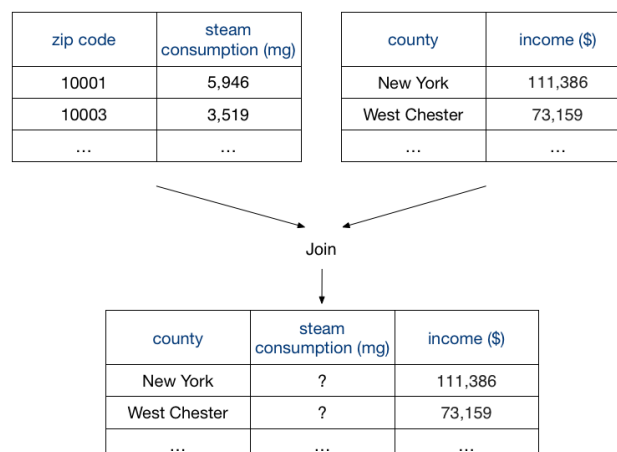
| zip code | steam consumption (mg) |
|---|---|
| 10001 | 5,946 |
| 10003 | 3,519 |
| ... | ... |

| county | income ($) |
|---|---|
| New York | 111,386 |
| West Chester | 73,159 |
| ... | ... |

Join

| county | steam consumption (mg) | income ($) |
|---|---|---|
| New York | ? | 111,386 |
| West Chester | ? | 73,159 |
| ... | ... | ... |